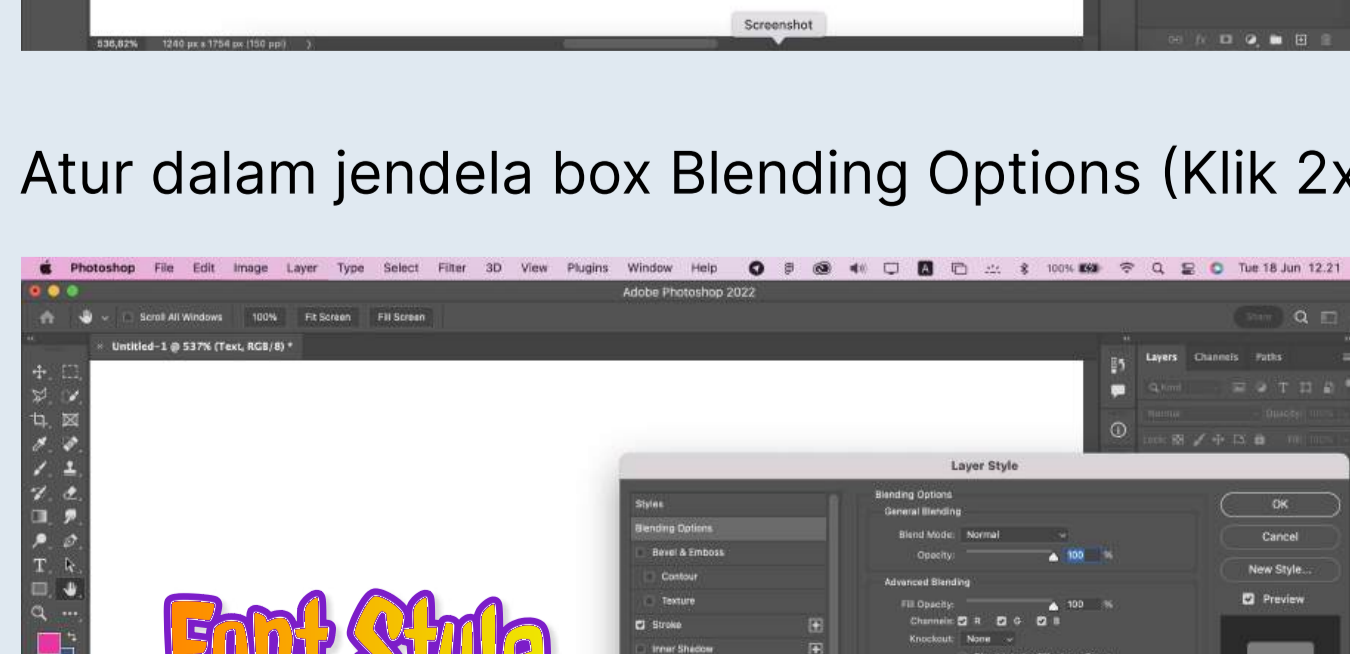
536,82% 1240 px x 1754 px (150 ppi)

Screenshot

Atur dalam jendela box Blending Options (Klik 2x

Photoshop File Edit Image Layer Type Select Filter 3D View Plugins Window Help 100% Tue 18 Jun 12.21

Adobe Photoshop 2022

Scroll All Windows 100% Fit Screen Fill Screen

Share

Untitled-1 @ 537% (Text, RGB/8) *

Layers Channels Paths

Q Kind

Normal Opacity: 100%

Lock: Fill: 100%

Layer Style

Styles

Blending Options

Bevel & Emboss

Contour

Texture

Stroke

Inner Shadow

Blending Options

General Blending

Blend Mode: Normal

Opacity: 100 %

Advanced Blending

Fill Opacity: 100 %

Channels: R G B

Knockout: None

OK

Cancel

New Style...

Preview

Font Style